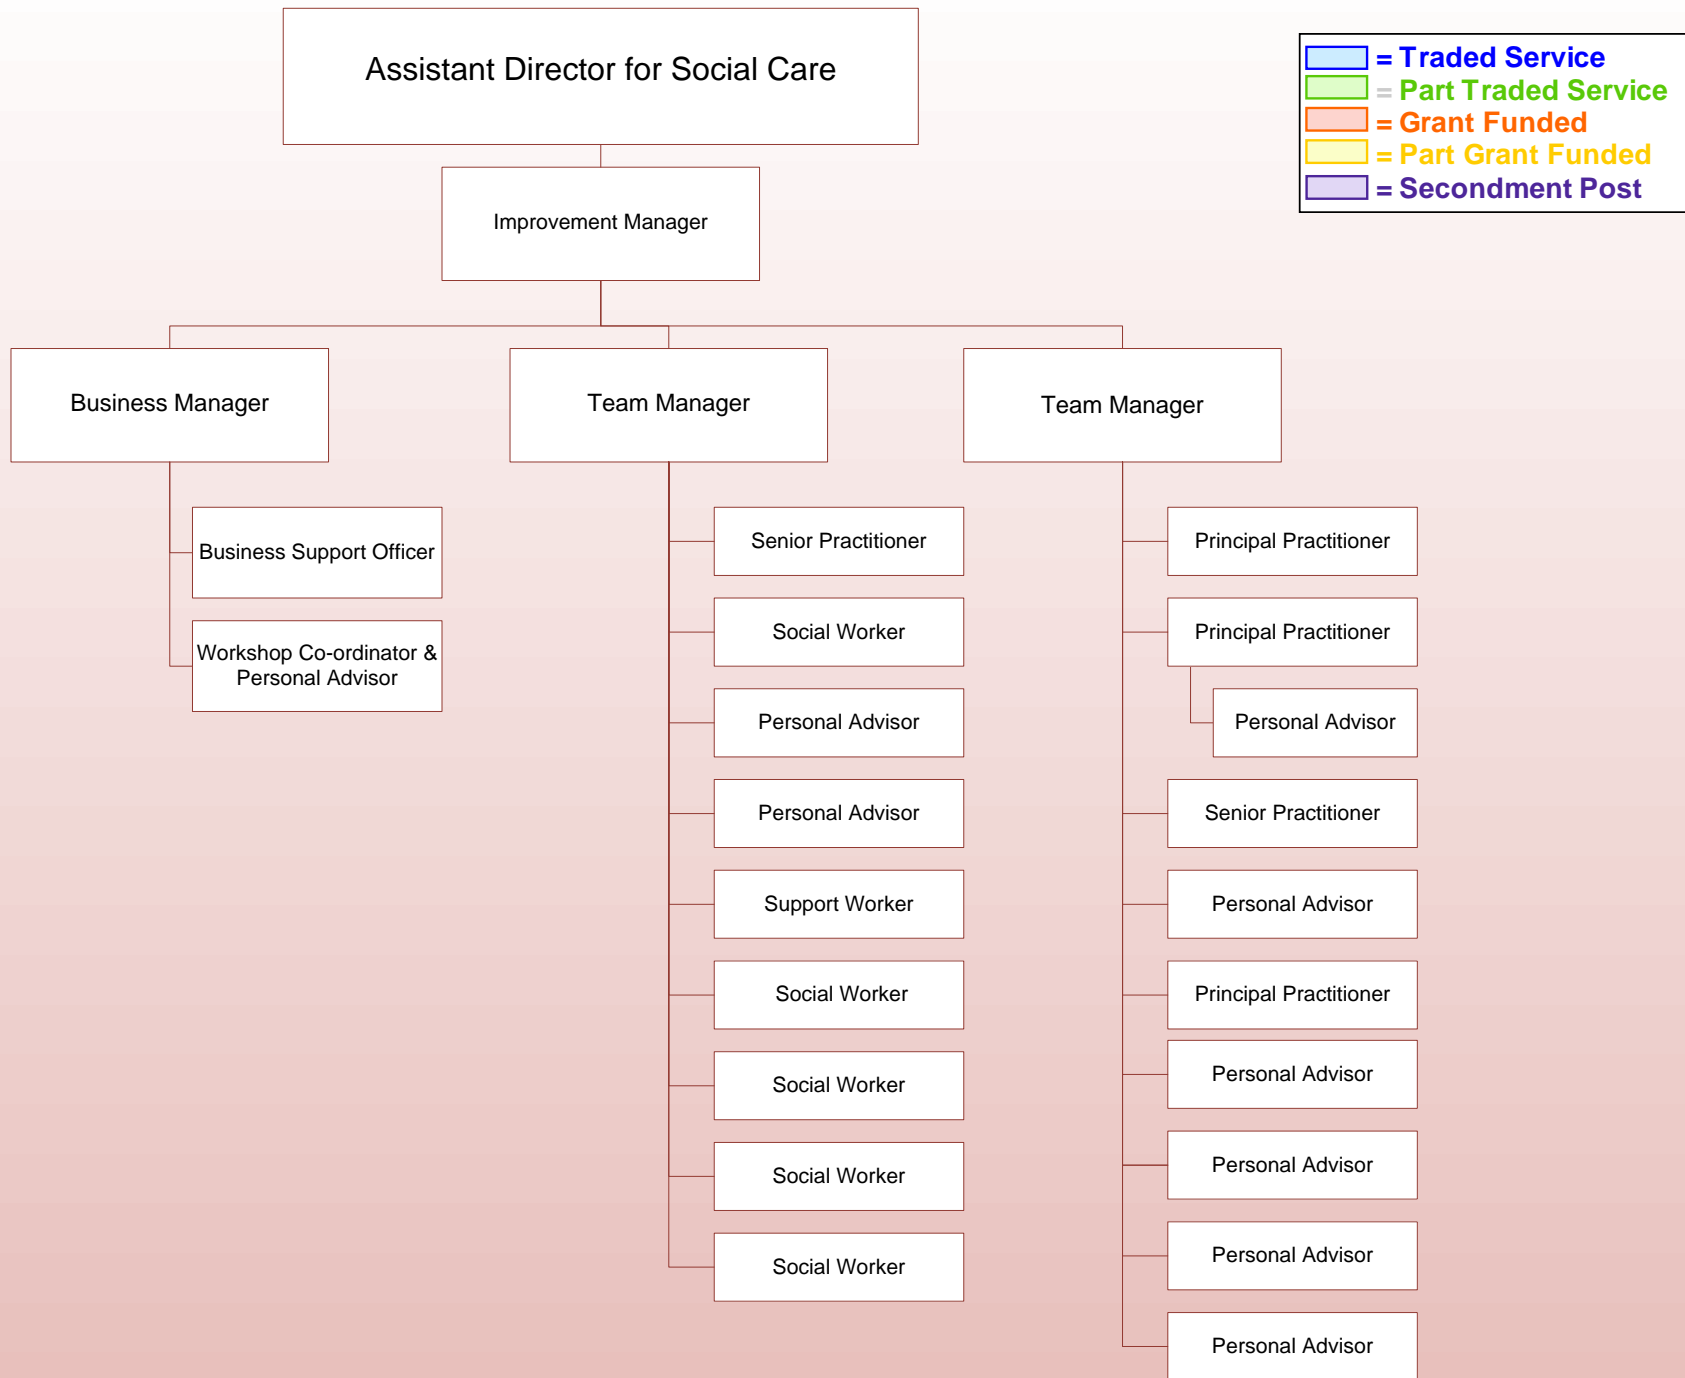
Assistant Director for Social Care

= Traded Service
= Part Traded Service
= Grant Funded
= Part Grant Funded
= Secondment Post

Improvement Manager

Business Manager

Business Support Officer

Workshop Co-ordinator & Personal Advisor

Team Manager

Senior Practitioner

Social Worker

Personal Advisor

Personal Advisor

Support Worker

Social Worker

Social Worker

Social Worker

Social Worker

Team Manager

Principal Practitioner

Principal Practitioner

Personal Advisor

Senior Practitioner

Personal Advisor

Principal Practitioner

Personal Advisor

Personal Advisor

Personal Advisor

Personal Advisor